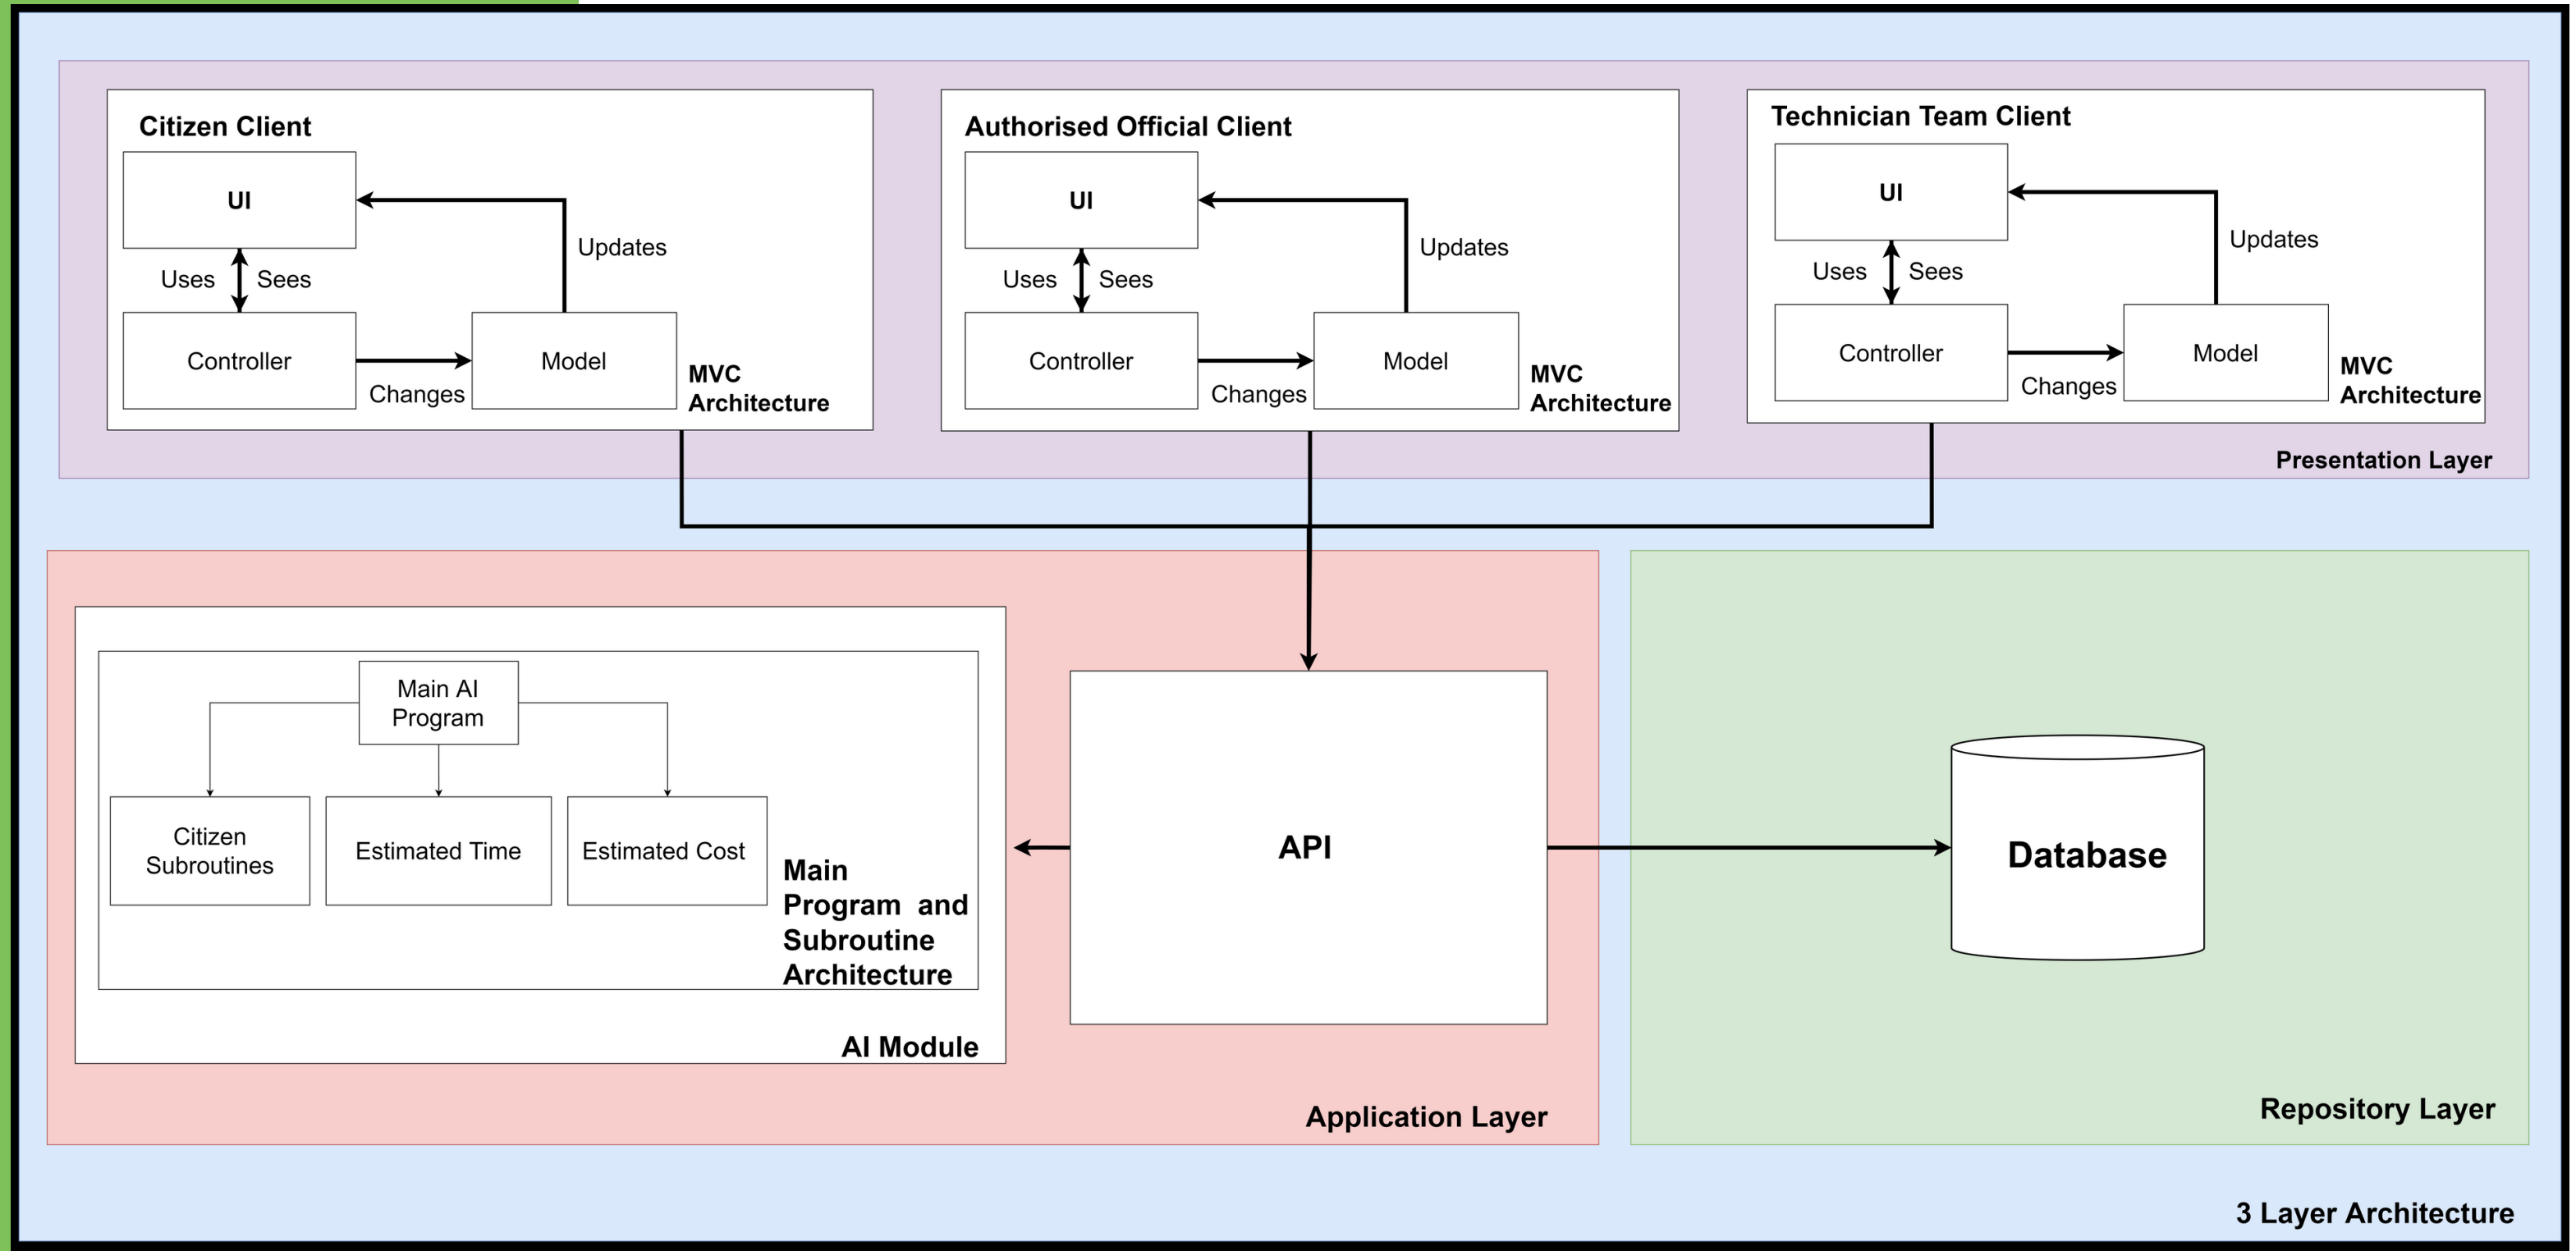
Citizen Client

UI

Uses

Sees

Updates

Controller

Changes

Model

MVC Architecture

Authorised Official Client

UI

Uses

Sees

Updates

Controller

Changes

Model

MVC Architecture

Technician Team Client

UI

Uses

Sees

Updates

Controller

Changes

Model

MVC Architecture

Presentation Layer

Main AI Program

Citizen Subroutines

Estimated Time

Estimated Cost

Main Program and Subroutine Architecture

AI Module

API

Application Layer

Database

Repository Layer

3 Layer Architecture